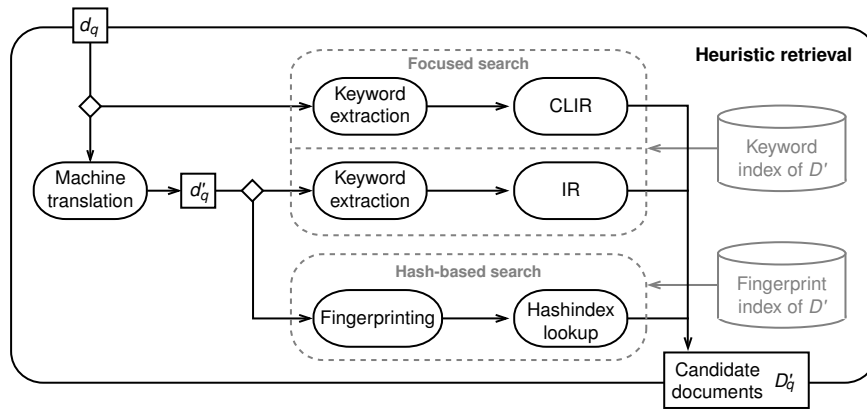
$d_q$

Heuristic retrieval

Focused search

Keyword extraction

CLIR

Keyword index of $D'$

Machine translation

$d'_q$

Keyword extraction

IR

Hash-based search

Fingerprint index of $D'$

Fingerprinting

Hashindex lookup

Candidate documents $D'_q$